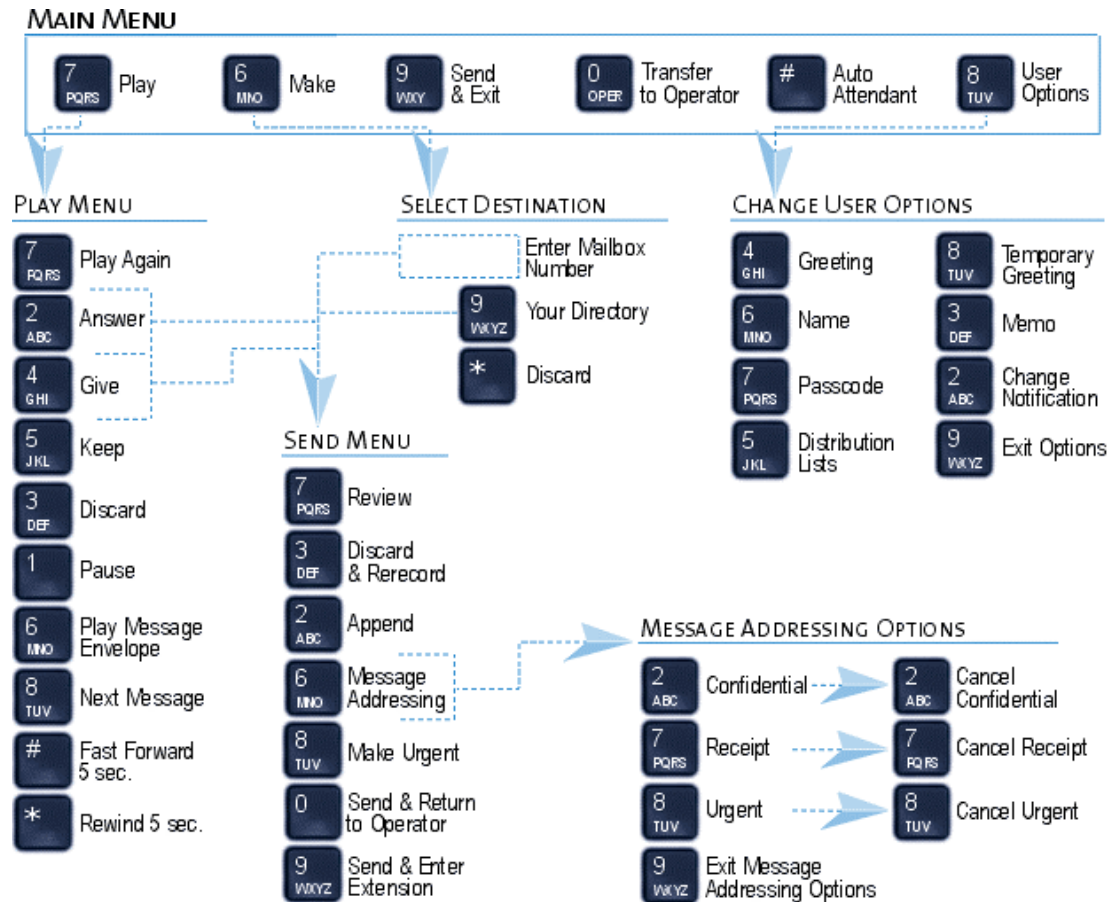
MAIN MENU

7 PQRS Play
6 MNO Make
9 WXY Send & Exit
0 OPER Transfer to Operator
# Auto Attendant
8 TUV User Options

PLAY MENU

7 PQRS Play Again
2 ABC Answer
4 GHI Give
5 JKL Keep
3 DEF Discard
1 Pause
6 MNO Play Message Envelope
8 TUV Next Message
# Fast Forward 5 sec.
* Rewind 5 sec.

SELECT DESTINATION

Enter Mailbox Number
9 WXYZ Your Directory
* Discard

SEND MENU

7 PQRS Review
3 DEF Discard & Rerecord
2 ABC Append
6 MNO Message Addressing
8 TUV Make Urgent
0 Send & Return to Operator
9 WXYZ Send & Enter Extension

CHANGE USER OPTIONS

4 GHI Greeting
6 MNO Name
7 PQRS Passcode
5 JKL Distribution Lists
8 TUV Temporary Greeting
3 DEF Memo
2 ABC Change Notification
9 WXYZ Exit Options

MESSAGE ADDRESSING OPTIONS

2 ABC Confidential
2 ABC Cancel Confidential
7 PQRS Receipt
7 PQRS Cancel Receipt
8 TUV Urgent
8 TUV Cancel Urgent
9 WXYZ Exit Message Addressing Options